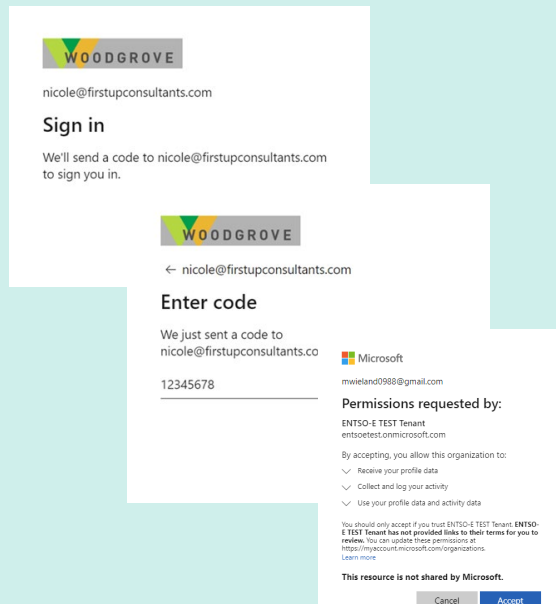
WOODGROVE

nicole@firstupconsultants.com

Sign in

We'll send a code to nicole@firstupconsultants.com to sign you in.

WOODGROVE

← nicole@firstupconsultants.com

Enter code

We just sent a code to nicole@firstupconsultants.co

12345678

Microsoft

mwieland0988@gmail.com

Permissions requested by:

ENTSO-E TEST Tenant
entsoetest.onmicrosoft.com

By accepting, you allow this organization to:

Receive your profile data

Collect and log your activity

Use your profile data and activity data

You should only accept if you trust ENTSO-E TEST Tenant. ENTSO-E TEST Tenant has not provided links to their terms for you to review. You can update these permissions at https://myaccount.microsoft.com/organizations.
Learn more

This resource is not shared by Microsoft.

Cancel Accept